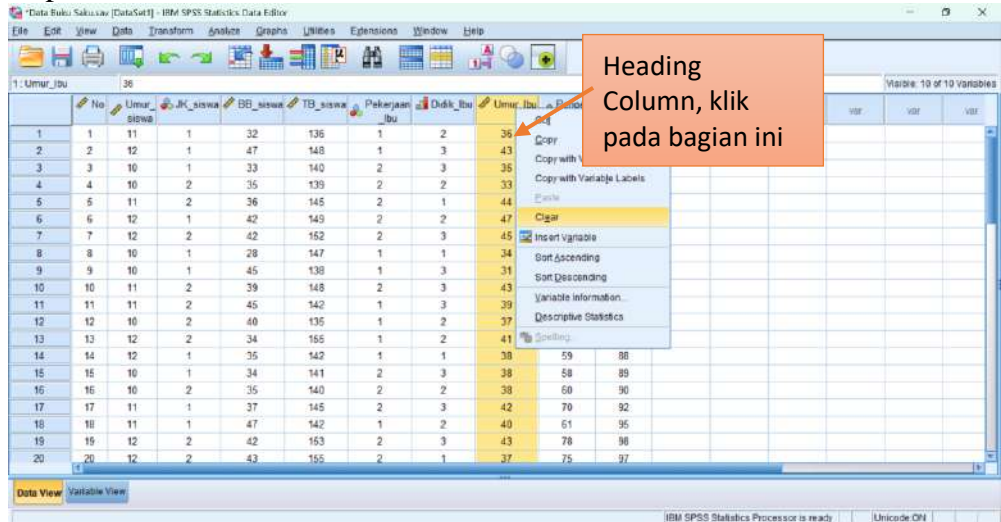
*Data Buku Saku.sav [DataSet1] - IBM SPSS Statistics Data Editor
File Edit View Data Transform Analyze Graphs Utilities Extensions Window Help

1 : Umur_Ibu 36
Visible: 10 of 10 Variables

Heading Column, klik pada bagian ini

| | No | Umur_siswa | JK_siswa | BB_siswa | TB_siswa | Pekerjaan_Ibu | Didik_Ibu | Umur_Ibu | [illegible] | | var | var | var |
|---|---|---|---|---|---|---|---|---|---|---|---|---|---|
| 1 | 1 | 11 | 1 | 32 | 136 | 1 | 2 | 36 | | | | | |
| 2 | 2 | 12 | 1 | 47 | 148 | 1 | 3 | 43 | | | | | |
| 3 | 3 | 10 | 1 | 33 | 140 | 2 | 3 | 35 | | | | | |
| 4 | 4 | 10 | 2 | 35 | 139 | 2 | 2 | 33 | | | | | |
| 5 | 5 | 11 | 2 | 36 | 145 | 2 | 1 | 44 | | | | | |
| 6 | 6 | 12 | 1 | 42 | 149 | 2 | 2 | 47 | | | | | |
| 7 | 7 | 12 | 2 | 42 | 152 | 2 | 3 | 45 | | | | | |
| 8 | 8 | 10 | 1 | 28 | 147 | 1 | 1 | 34 | | | | | |
| 9 | 9 | 10 | 1 | 45 | 138 | 1 | 3 | 31 | | | | | |
| 10 | 10 | 11 | 2 | 39 | 148 | 2 | 3 | 43 | | | | | |
| 11 | 11 | 11 | 2 | 45 | 142 | 1 | 3 | 39 | | | | | |
| 12 | 12 | 10 | 2 | 40 | 135 | 1 | 2 | 37 | | | | | |
| 13 | 13 | 12 | 2 | 34 | 155 | 1 | 2 | 41 | | | | | |
| 14 | 14 | 12 | 1 | 35 | 142 | 1 | 1 | 38 | 59 | 88 | | | |
| 15 | 15 | 10 | 1 | 34 | 141 | 2 | 3 | 38 | 58 | 89 | | | |
| 16 | 16 | 10 | 2 | 35 | 140 | 2 | 2 | 38 | 60 | 90 | | | |
| 17 | 17 | 11 | 1 | 37 | 145 | 2 | 3 | 42 | 70 | 92 | | | |
| 18 | 18 | 11 | 1 | 47 | 142 | 1 | 2 | 40 | 61 | 95 | | | |
| 19 | 19 | 12 | 2 | 42 | 153 | 2 | 3 | 43 | 78 | 98 | | | |
| 20 | 20 | 12 | 2 | 43 | 155 | 2 | 1 | 37 | 75 | 97 | | | |

Cut
Copy
Copy with V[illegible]
Copy with Variable Labels
Paste
Clear
Insert Variable
Sort Ascending
Sort Descending
Variable Information...
Descriptive Statistics
Spelling...

Data View Variable View
IBM SPSS Statistics Processor is ready Unicode:ON